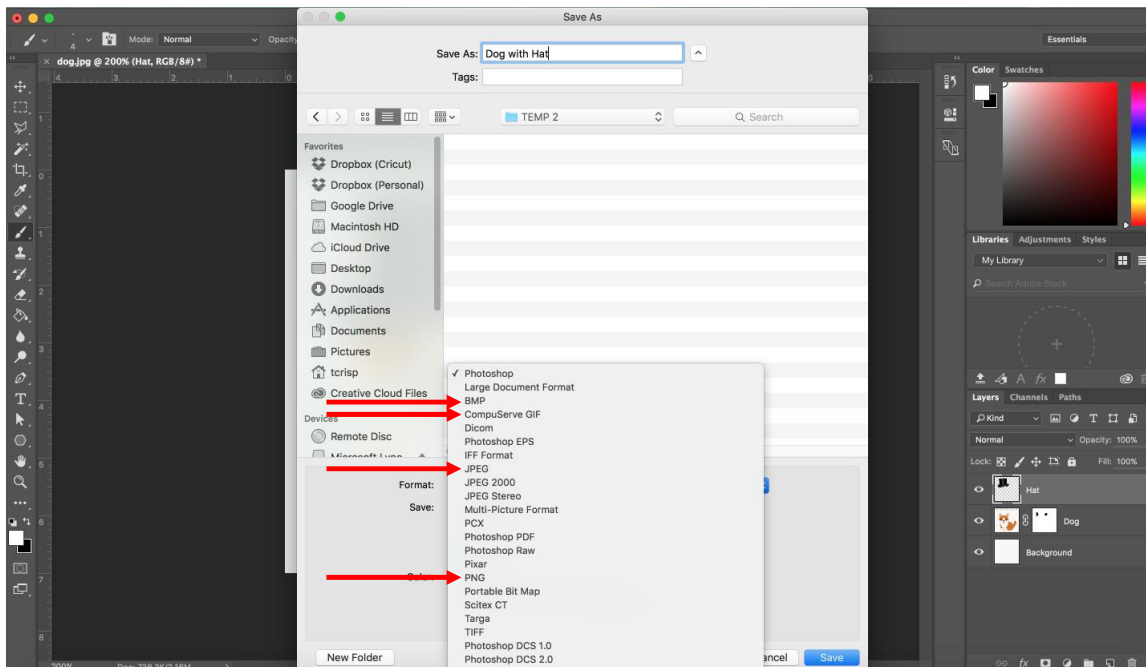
Mode: Normal
Opacity
dog.jpg @ 200% (Hat, RGB/8#) *
Save As
Save As: Dog with Hat
Tags:
TEMP 2
Search
Favorites
Dropbox (Cricut)
Dropbox (Personal)
Google Drive
Macintosh HD
iCloud Drive
Desktop
Downloads
Applications
Documents
Pictures
tcrisp
Creative Cloud Files
Devices
Remote Disc
Microsoft Lync
Format:
Save:
Color:
✓ Photoshop
Large Document Format
BMP
CompuServe GIF
Dicom
Photoshop EPS
IFF Format
JPEG
JPEG 2000
JPEG Stereo
Multi-Picture Format
PCX
Photoshop PDF
Photoshop Raw
Pixar
PNG
Portable Bit Map
Scitex CT
Targa
TIFF
Photoshop DCS 1.0
Photoshop DCS 2.0
New Folder
Cancel
Save
Essentials
Color Swatches
Libraries Adjustments Styles
My Library
Search Adobe Stock
Layers Channels Paths
Kind
Normal
Opacity: 100%
Lock:
Fill: 100%
Hat
Dog
Background
200%
Doc: 738.3K/2.16M